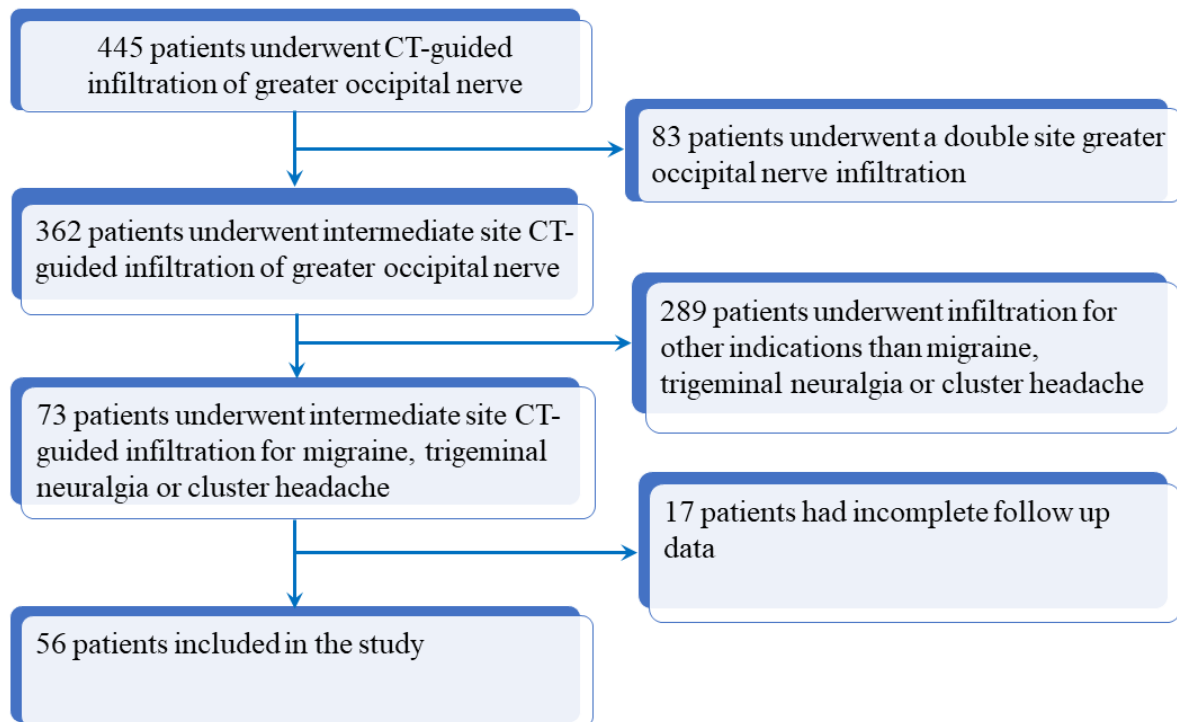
445 patients underwent CT-guided infiltration of greater occipital nerve

83 patients underwent a double site greater occipital nerve infiltration

362 patients underwent intermediate site CT-guided infiltration of greater occipital nerve

289 patients underwent infiltration for other indications than migraine, trigeminal neuralgia or cluster headache

73 patients underwent intermediate site CT-guided infiltration for migraine, trigeminal neuralgia or cluster headache

17 patients had incomplete follow up data

56 patients included in the study